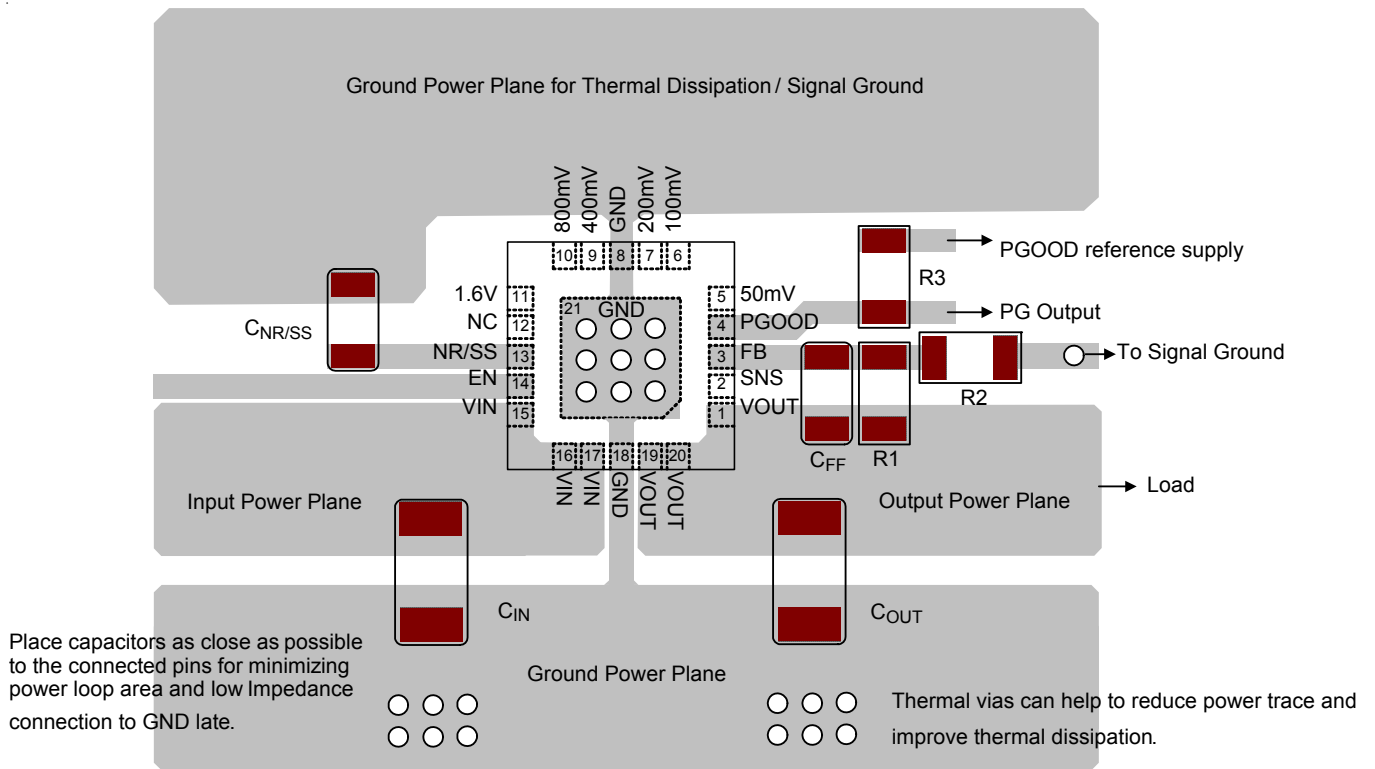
Ground Power Plane for Thermal Dissipation / Signal Ground

800mV
400mV
GND
200mV
100mV

10 9 8 7 6

PGOOD reference supply

R3

$C_{NR/SS}$

1.6V 11
NC 12
NR/SS 13
EN 14
VIN 15

21 GND

5 50mV
4 PGOOD
3 FB
2 SNS
1 VOUT

PG Output

To Signal Ground

R2

16 17 18 19 20

VIN
VIN
GND
VOUT
VOUT

$C_{FF}$

R1

Load

Input Power Plane

Output Power Plane

$C_{IN}$

$C_{OUT}$

Place capacitors as close as possible to the connected pins for minimizing power loop area and low Impedance connection to GND late.

Ground Power Plane

Thermal vias can help to reduce power trace and improve thermal dissipation.